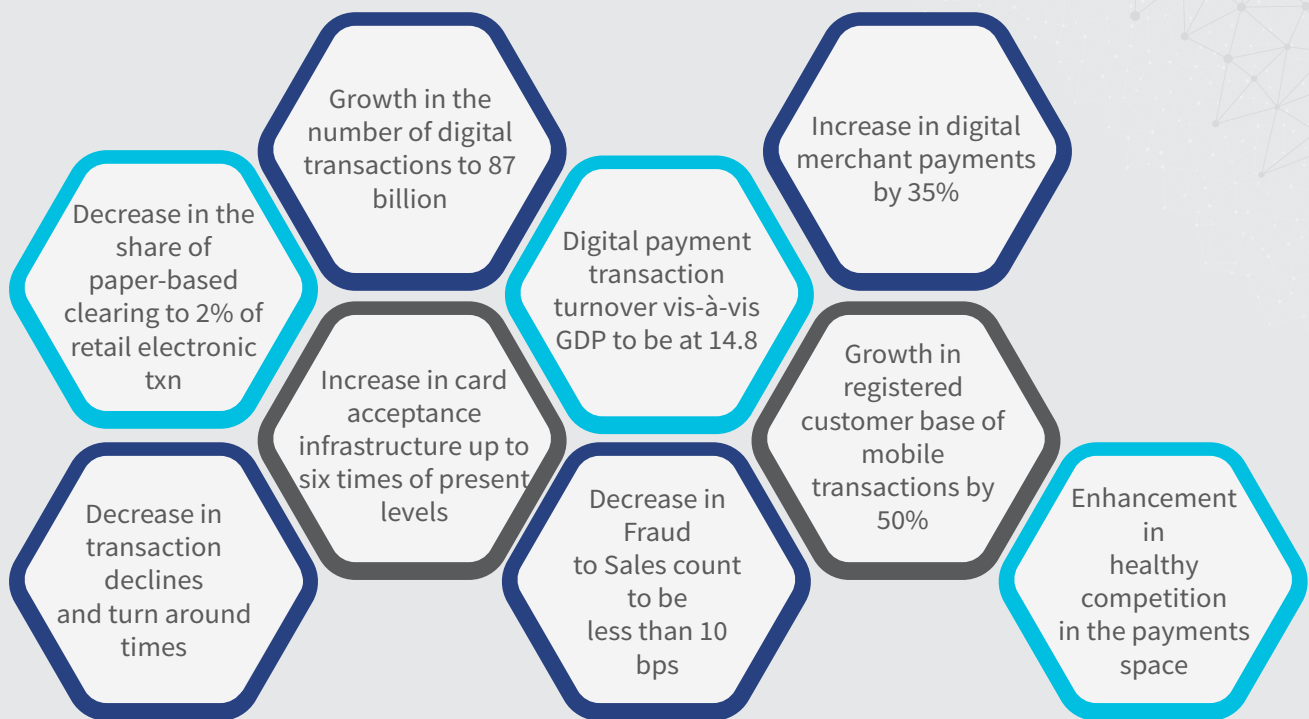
Growth in the number of digital transactions to 87 billion

Increase in digital merchant payments by 35%

Decrease in the share of paper-based clearing to 2% of retail electronic txn

Digital payment transaction turnover vis-à-vis GDP to be at 14.8

Increase in card acceptance infrastructure up to six times of present levels

Growth in registered customer base of mobile transactions by 50%

Decrease in transaction declines and turn around times

Decrease in Fraud to Sales count to be less than 10 bps

Enhancement in healthy competition in the payments space